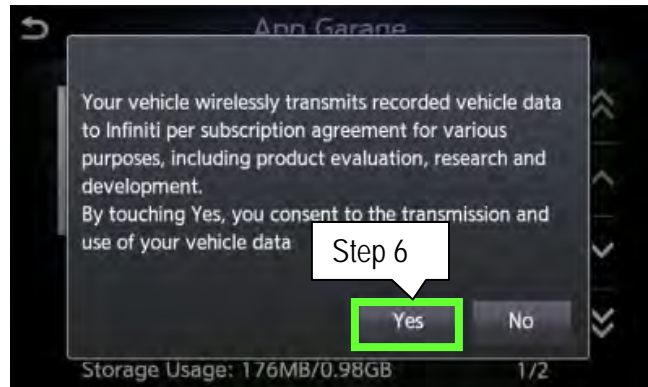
App Garage

Your vehicle wirelessly transmits recorded vehicle data to Infiniti per subscription agreement for various purposes, including product evaluation, research and development.
By touching Yes, you consent to the transmission and use of your vehicle data

Step 6

Yes

No

Storage Usage: 176MB/0.98GB

1/2